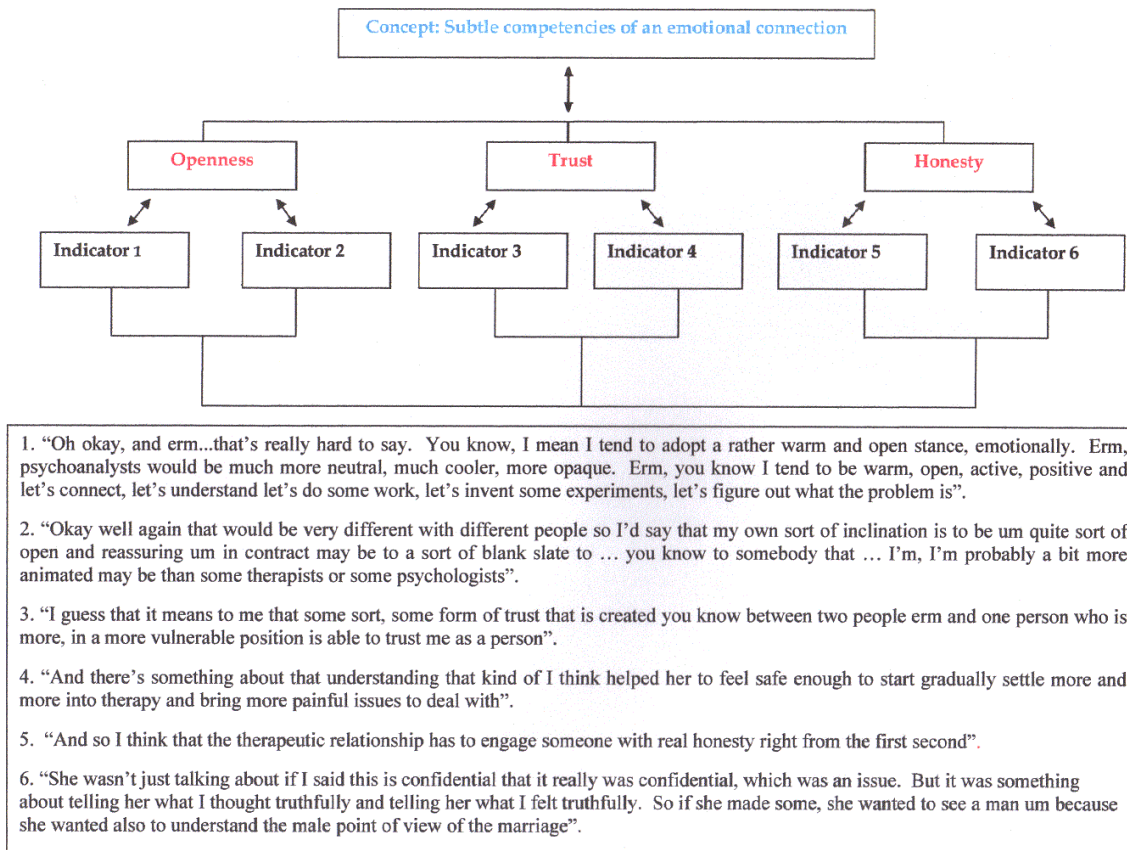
Concept: Subtle competencies of an emotional connection

Openness

Trust

Honesty

Indicator 1

Indicator 2

Indicator 3

Indicator 4

Indicator 5

Indicator 6

1. “Oh okay, and erm...that’s really hard to say. You know, I mean I tend to adopt a rather warm and open stance, emotionally. Erm, psychoanalysts would be much more neutral, much cooler, more opaque. Erm, you know I tend to be warm, open, active, positive and let’s connect, let’s understand let’s do some work, let’s invent some experiments, let’s figure out what the problem is”.

2. “Okay well again that would be very different with different people so I’d say that my own sort of inclination is to be um quite sort of open and reassuring um in contract may be to a sort of blank slate to … you know to somebody that … I’m, I’m probably a bit more animated may be than some therapists or some psychologists”.

3. “I guess that it means to me that some sort, some form of trust that is created you know between two people erm and one person who is more, in a more vulnerable position is able to trust me as a person”.

4. “And there’s something about that understanding that kind of I think helped her to feel safe enough to start gradually settle more and more into therapy and bring more painful issues to deal with”.

5. “And so I think that the therapeutic relationship has to engage someone with real honesty right from the first second”.

6. “She wasn’t just talking about if I said this is confidential that it really was confidential, which was an issue. But it was something about telling her what I thought truthfully and telling her what I felt truthfully. So if she made some, she wanted to see a man um because she wanted also to understand the male point of view of the marriage”.